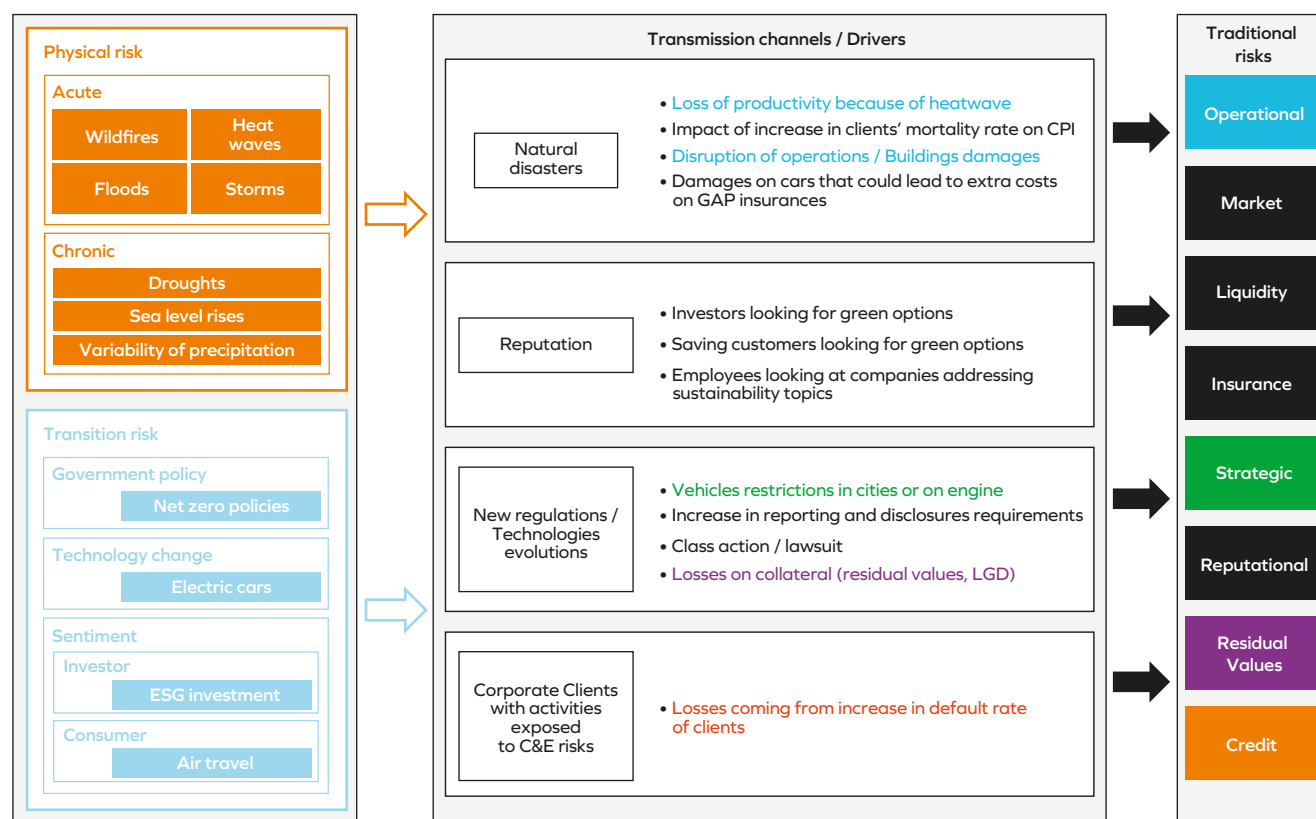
Physical risk

Acute

Wildfires

Heat waves

Floods

Storms

Chronic

Droughts

Sea level rises

Variability of precipitation

Transition risk

Government policy

Net zero policies

Technology change

Electric cars

Sentiment

Investor

ESG investment

Consumer

Air travel

Transmission channels / Drivers

Natural disasters

• Loss of productivity because of heatwave
• Impact of increase in clients' mortality rate on CPI
• Disruption of operations / Buildings damages
• Damages on cars that could lead to extra costs on GAP insurances

Reputation

• Investors looking for green options
• Saving customers looking for green options
• Employees looking at companies addressing sustainability topics

New regulations / Technologies evolutions

• Vehicles restrictions in cities or on engine
• Increase in reporting and disclosures requirements
• Class action / lawsuit
• Losses on collateral (residual values, LGD)

Corporate Clients with activities exposed to C&E risks

• Losses coming from increase in default rate of clients

Traditional risks

Operational

Market

Liquidity

Insurance

Strategic

Reputational

Residual Values

Credit